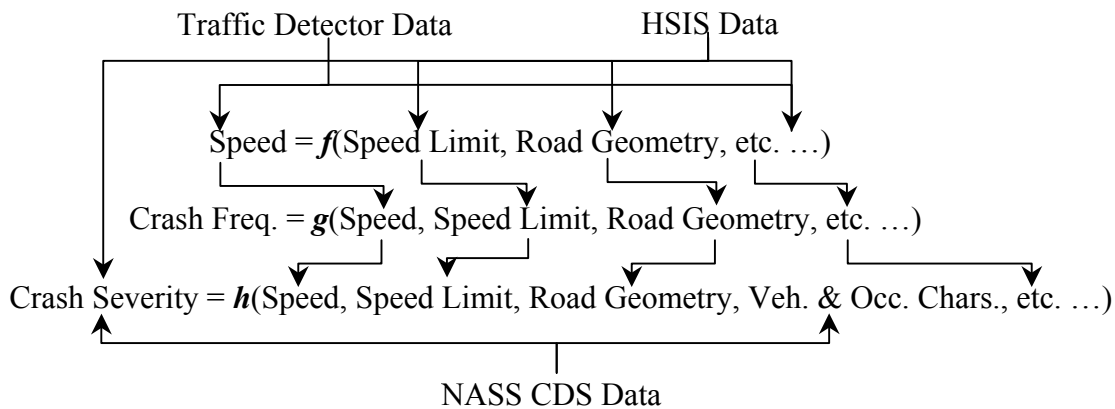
Traffic Detector Data

HSIS Data

Speed = $\boldsymbol{f}$(Speed Limit, Road Geometry, etc. …)

Crash Freq. = $\boldsymbol{g}$(Speed, Speed Limit, Road Geometry, etc. …)

Crash Severity = $\boldsymbol{h}$(Speed, Speed Limit, Road Geometry, Veh. & Occ. Chars., etc. …)

NASS CDS Data